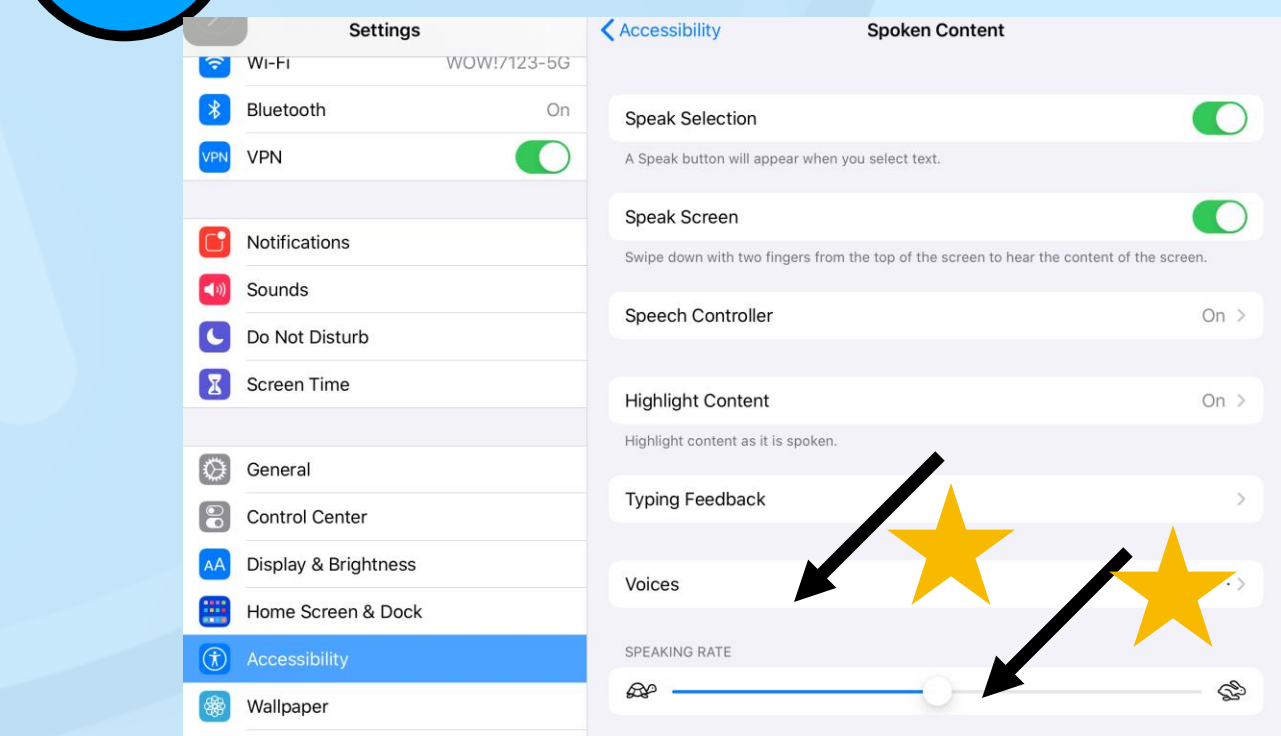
Settings

Wi-Fi WOW!7123-5G

Bluetooth On

VPN VPN

Notifications

Sounds

Do Not Disturb

Screen Time

General

Control Center

AA Display & Brightness

Home Screen & Dock

Accessibility

Wallpaper

Accessibility

Spoken Content

Speak Selection

A Speak button will appear when you select text.

Speak Screen

Swipe down with two fingers from the top of the screen to hear the content of the screen.

Speech Controller On

Highlight Content On

Highlight content as it is spoken.

Typing Feedback

Voices

SPEAKING RATE